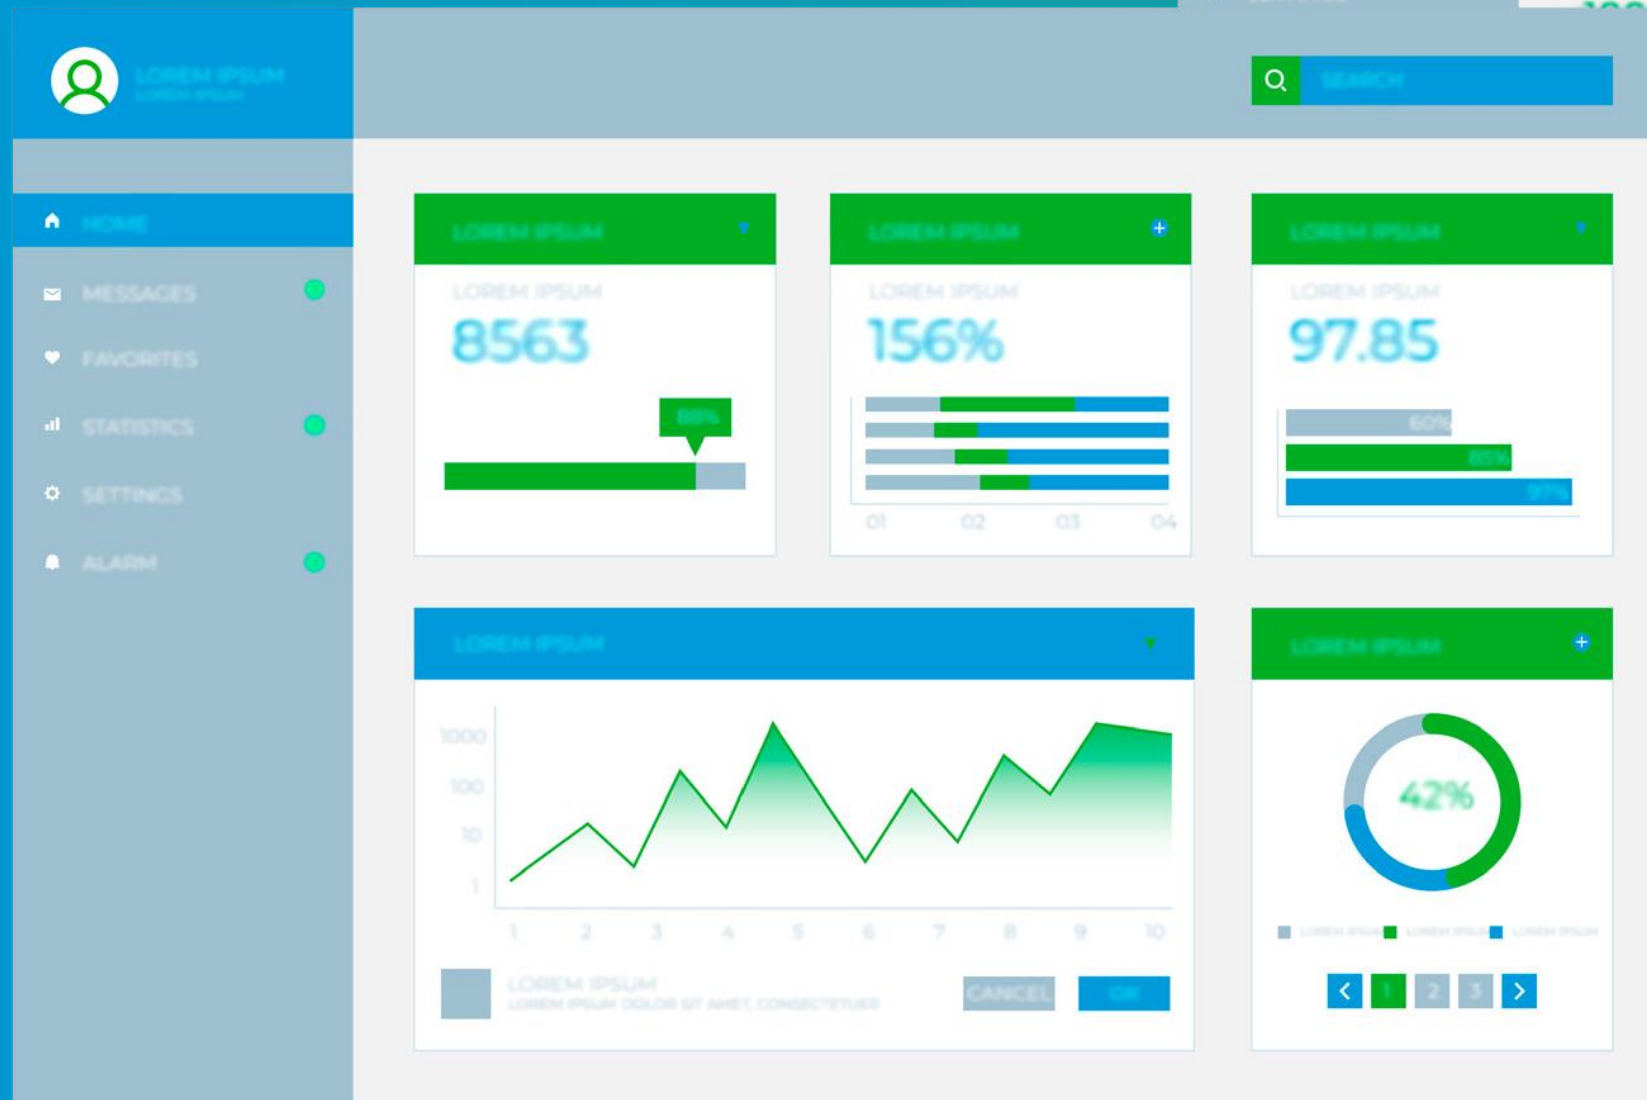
LOREM IPSUM
LOREM IPSUM

SEARCH

HOME
MESSAGES
FAVORITES
STATISTICS
SETTINGS
ALARM

LOREM IPSUM
LOREM IPSUM
8563
88%

LOREM IPSUM
LOREM IPSUM
156%
01 02 03 04

LOREM IPSUM
LOREM IPSUM
97.85
60%
85%
97%

LOREM IPSUM
1000
100
10
1
1 2 3 4 5 6 7 8 9 10
LOREM IPSUM
LOREM IPSUM DOLOR SIT AMET, CONSECTETUER
CANCEL
OK

LOREM IPSUM
42%
LOREM IPSUM LOREM IPSUM LOREM IPSUM
1 2 3